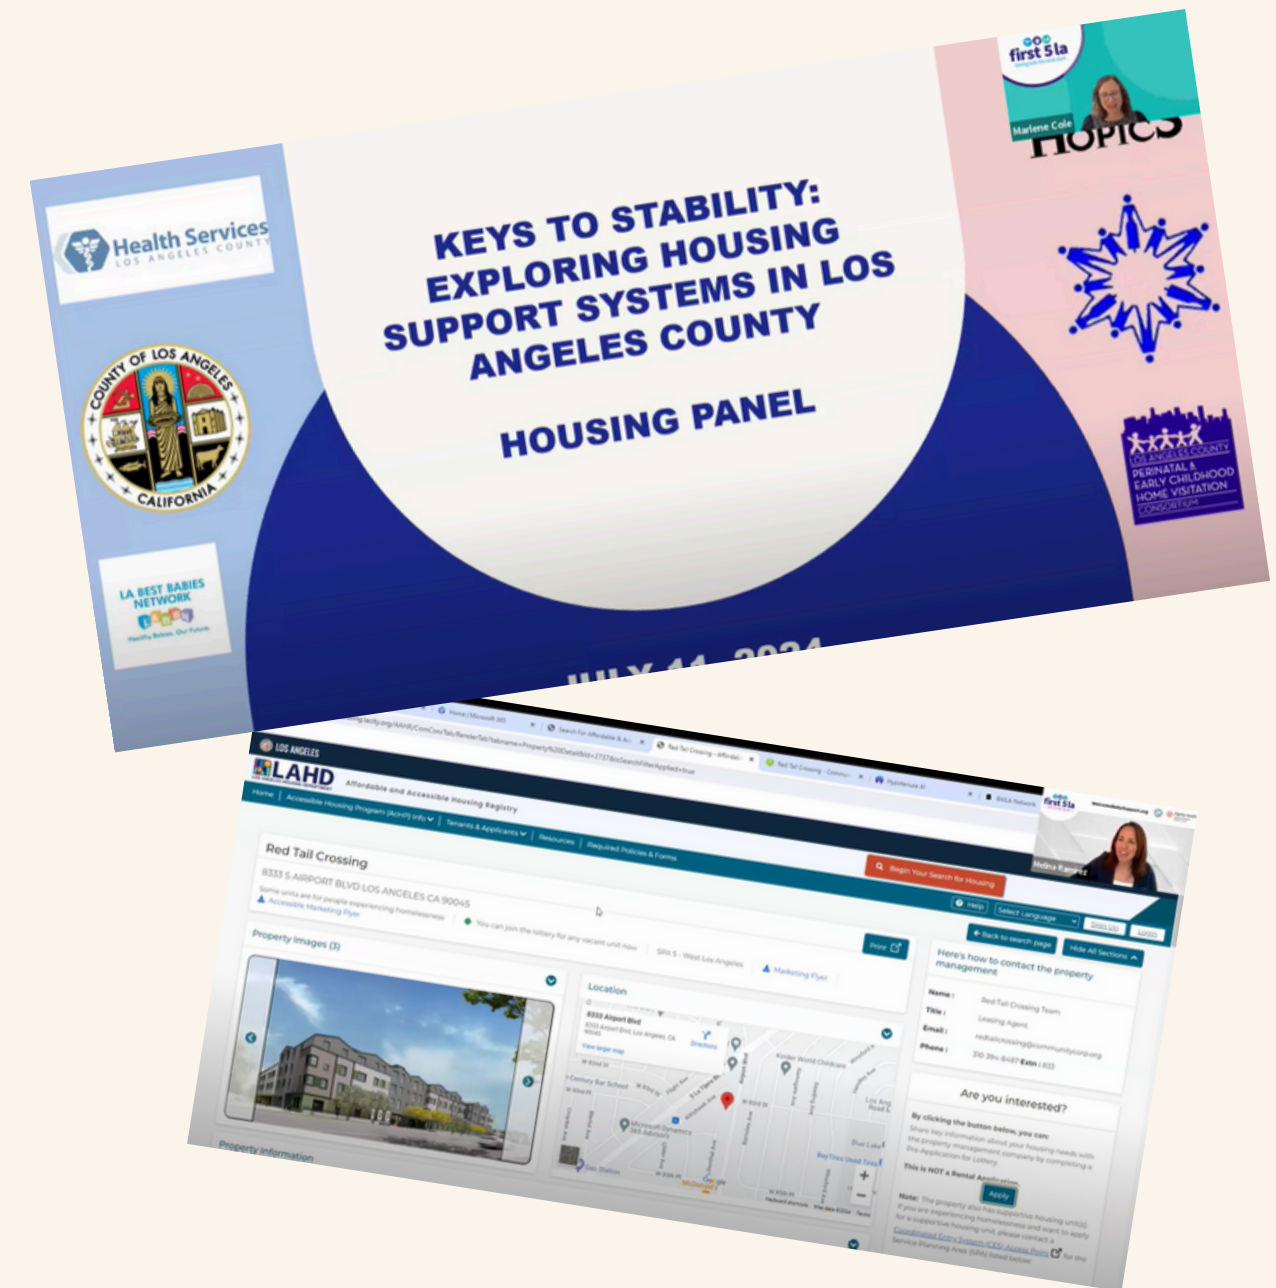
Health Services
LOS ANGELES COUNTY

COUNTY OF LOS ANGELES
CALIFORNIA

LA BEST BABIES NETWORK

KEYS TO STABILITY: EXPLORING HOUSING SUPPORT SYSTEMS IN LOS ANGELES COUNTY

HOUSING PANEL

JULY 11, 2024

first 5 la
Marlene Cole
HOPICS

LOS ANGELES COUNTY PERINATAL & EARLY CHILDHOOD HOME VISITATION CONSORTIUM

LOS ANGELES
LAHD
Affordable and Accessible Housing Registry
Home | Accessible Housing Program (AcHP) Info | Tenants & Applicants | Resources | Required Policies & Forms
Red Tail Crossing
8333 S AIRPORT BLVD LOS ANGELES CA 90045
Some units are for people experiencing homelessness
Accessible Marketing Flyer
You can join the lottery for any vacant unit now
SPA 5 - West Los Angeles
Marketing Flyer
Begin Your Search for Housing
Help
Select Language
Sign Up
Login
Back to search page
Hide All Sections
Print
Property Images (3)
Location
8333 Airport Blvd
View larger map
Directions
Here's how to contact the property management
Name: Red Tail Crossing Team
Title: Leasing Agent
Email: redtailcrossing@communitycorp.org
Phone: 310-394-6487 Extn: 833
Are you interested?
By clicking the button below, you can:
Share key information about your housing needs with the property management company by completing a the Application for Lottery.
This is NOT a Rental Application.
Apply
Note: The property also has supportive housing unit(s). If you are experiencing homelessness and want to apply for a supportive housing unit, please contact a Coordinated Entry System (CES) Access Point for the Service Planning Area (SPA) listed below.
Property Information
first 5 la
Melina Ramirez